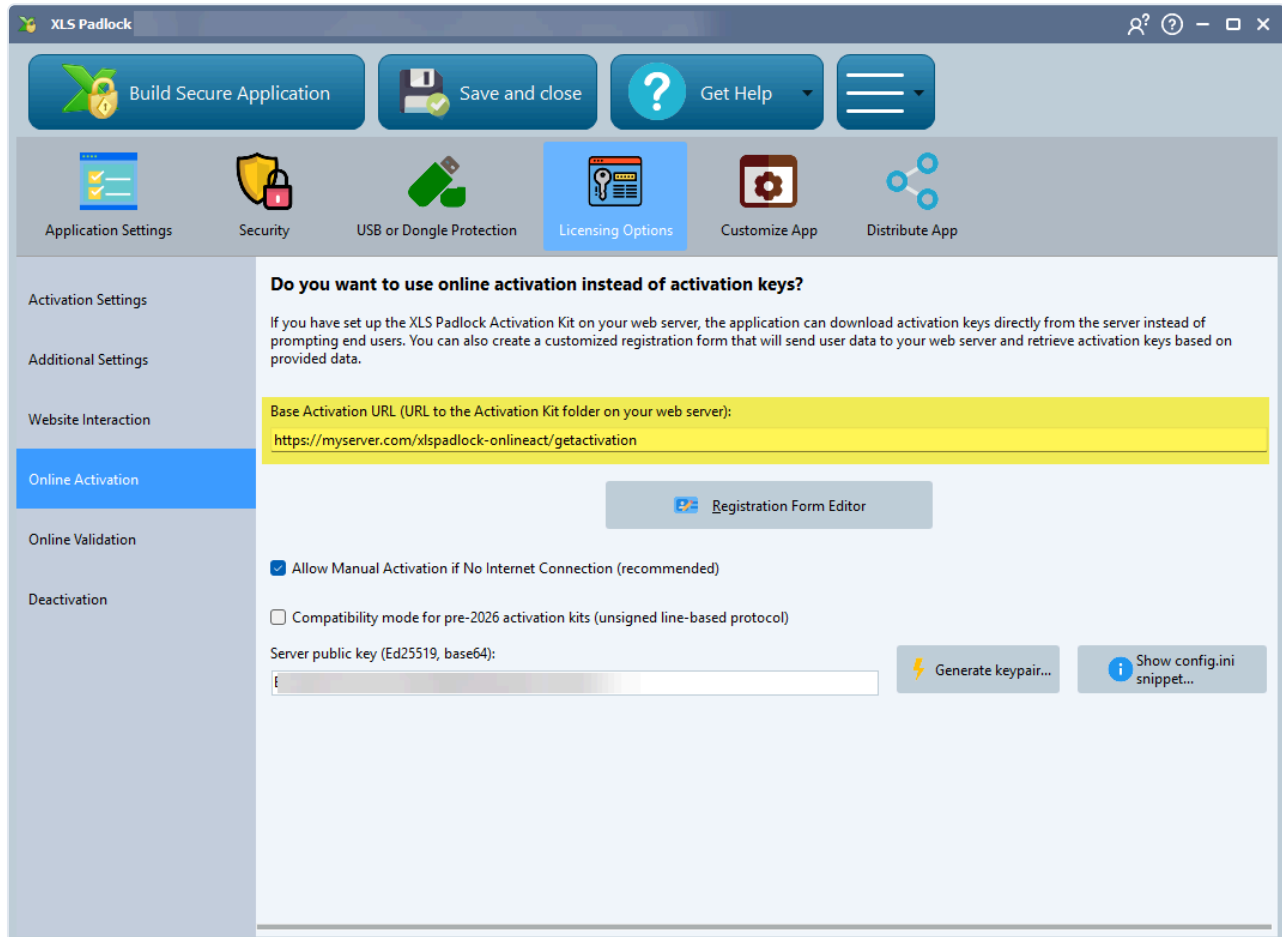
XLS Padlock

Build Secure Application

Save and close

Get Help

Application Settings

Security

USB or Dongle Protection

Licensing Options

Customize App

Distribute App

Activation Settings

Additional Settings

Website Interaction

Online Activation

Online Validation

Deactivation

Do you want to use online activation instead of activation keys?

If you have set up the XLS Padlock Activation Kit on your web server, the application can download activation keys directly from the server instead of prompting end users. You can also create a customized registration form that will send user data to your web server and retrieve activation keys based on provided data.

Base Activation URL (URL to the Activation Kit folder on your web server):

https://myserver.com/xlspadlock-onlineact/getactivation

Registration Form Editor

Allow Manual Activation if No Internet Connection (recommended)

Compatibility mode for pre-2026 activation kits (unsigned line-based protocol)

Server public key (Ed25519, base64):

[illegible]

Generate keypair...

Show config.ini snippet...